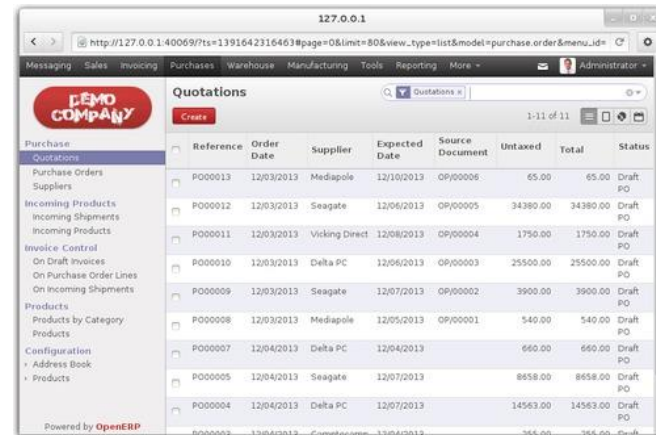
127.0.0.1

http://127.0.0.1:40069/?ts=1391642316463#page=0&limit=80&view_type=list&model=purchase.order&menu_id=

Messaging Sales Invoicing Purchases Warehouse Manufacturing Tools Reporting More Administrator

DEMO COMPANY

Purchase
Quotations
Purchase Orders
Suppliers
Incoming Products
Incoming Shipments
Incoming Products
Invoice Control
On Draft Invoices
On Purchase Order Lines
On Incoming Shipments
Products
Products by Category
Products
Configuration
Address Book
Products

Powered by OpenERP

Quotations

Quotations

Create

1-11 of 11

| | Reference | Order Date | Supplier | Expected Date | Source Document | Untaxed | Total | Status |
|---|---|---|---|---|---|---|---|---|
| | PO00013 | 12/03/2013 | Mediapole | 12/10/2013 | OP/00006 | 65.00 | 65.00 | Draft PO |
| | PO00012 | 12/03/2013 | Seagate | 12/06/2013 | OP/00005 | 34380.00 | 34380.00 | Draft PO |
| | PO00011 | 12/03/2013 | Vicking Direct | 12/08/2013 | OP/00004 | 1750.00 | 1750.00 | Draft PO |
| | PO00010 | 12/03/2013 | Delta PC | 12/06/2013 | OP/00003 | 25500.00 | 25500.00 | Draft PO |
| | PO00009 | 12/03/2013 | Seagate | 12/07/2013 | OP/00002 | 3900.00 | 3900.00 | Draft PO |
| | PO00008 | 12/03/2013 | Mediapole | 12/05/2013 | OP/00001 | 540.00 | 540.00 | Draft PO |
| | PO00007 | 12/04/2013 | Delta PC | 12/04/2013 | | 660.00 | 660.00 | Draft PO |
| | PO00005 | 12/04/2013 | Seagate | 12/07/2013 | | 8658.00 | 8658.00 | Draft PO |
| | PO00004 | 12/04/2013 | Delta PC | 12/07/2013 | | 14563.00 | 14563.00 | Draft PO |
| | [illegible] | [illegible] | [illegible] | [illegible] | | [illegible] | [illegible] | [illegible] |